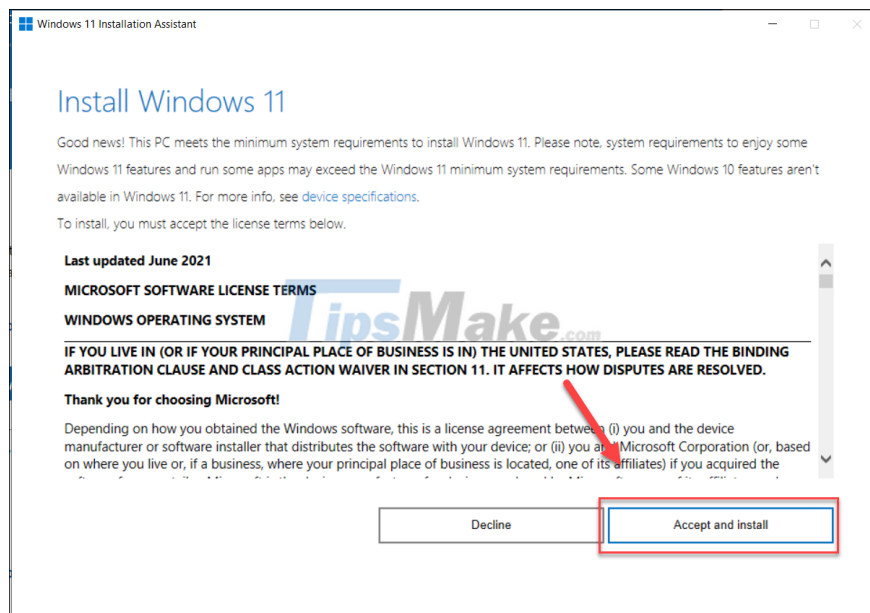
Windows 11 Installation Assistant

Install Windows 11

Good news! This PC meets the minimum system requirements to install Windows 11. Please note, system requirements to enjoy some Windows 11 features and run some apps may exceed the Windows 11 minimum system requirements. Some Windows 10 features aren't available in Windows 11. For more info, see device specifications.

To install, you must accept the license terms below.

Last updated June 2021

MICROSOFT SOFTWARE LICENSE TERMS

WINDOWS OPERATING SYSTEM

TipsMake.com

IF YOU LIVE IN (OR IF YOUR PRINCIPAL PLACE OF BUSINESS IS IN) THE UNITED STATES, PLEASE READ THE BINDING ARBITRATION CLAUSE AND CLASS ACTION WAIVER IN SECTION 11. IT AFFECTS HOW DISPUTES ARE RESOLVED.

Thank you for choosing Microsoft!

Depending on how you obtained the Windows software, this is a license agreement between (i) you and the device manufacturer or software installer that distributes the software with your device; or (ii) you and Microsoft Corporation (or, based on where you live or, if a business, where your principal place of business is located, one of its affiliates) if you acquired the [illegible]

Decline

Accept and install